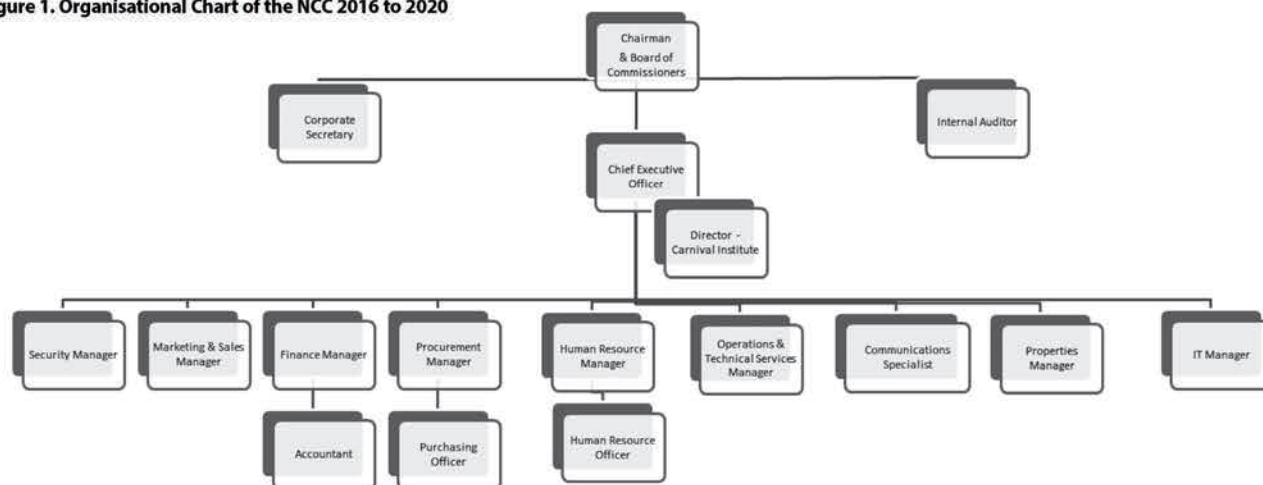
gure 1. Organisational Chart of the NCC 2016 to 2020

Chairman & Board of Commissioners

Corporate Secretary

Internal Auditor

Chief Executive Officer

Director - Carnival Institute

Security Manager

Marketing & Sales Manager

Finance Manager

Procurement Manager

Human Resource Manager

Operations & Technical Services Manager

Communications Specialist

Properties Manager

IT Manager

Accountant

Purchasing Officer

Human Resource Officer